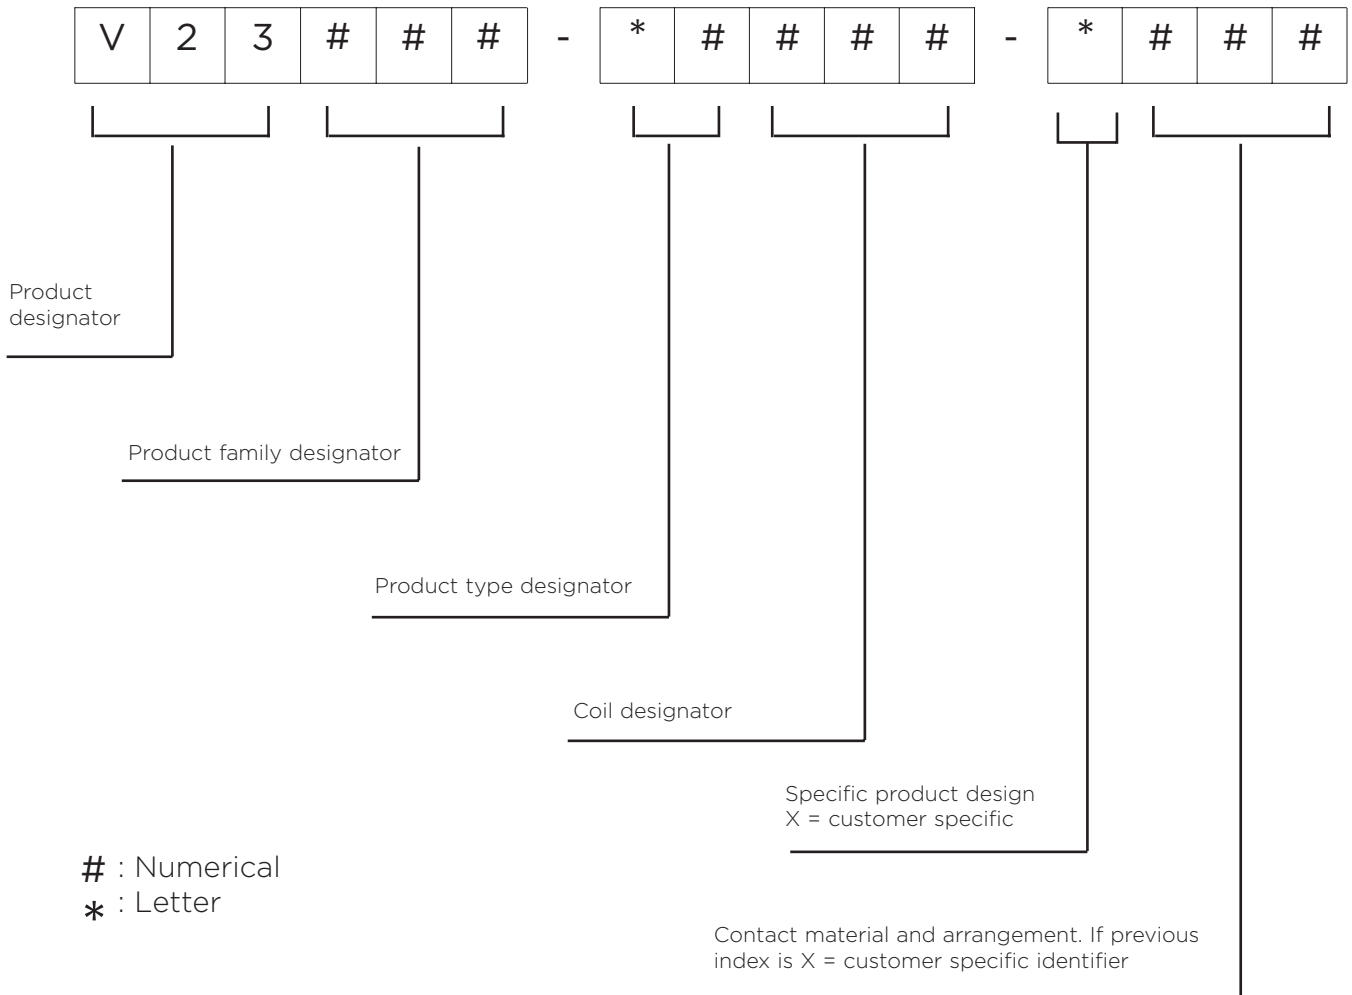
V 2 3 # # # - * # # # # - * # # #

Product designator

Product family designator

Product type designator

Coil designator

Specific product design
X = customer specific

# : Numerical
* : Letter

Contact material and arrangement. If previous index is X = customer specific identifier